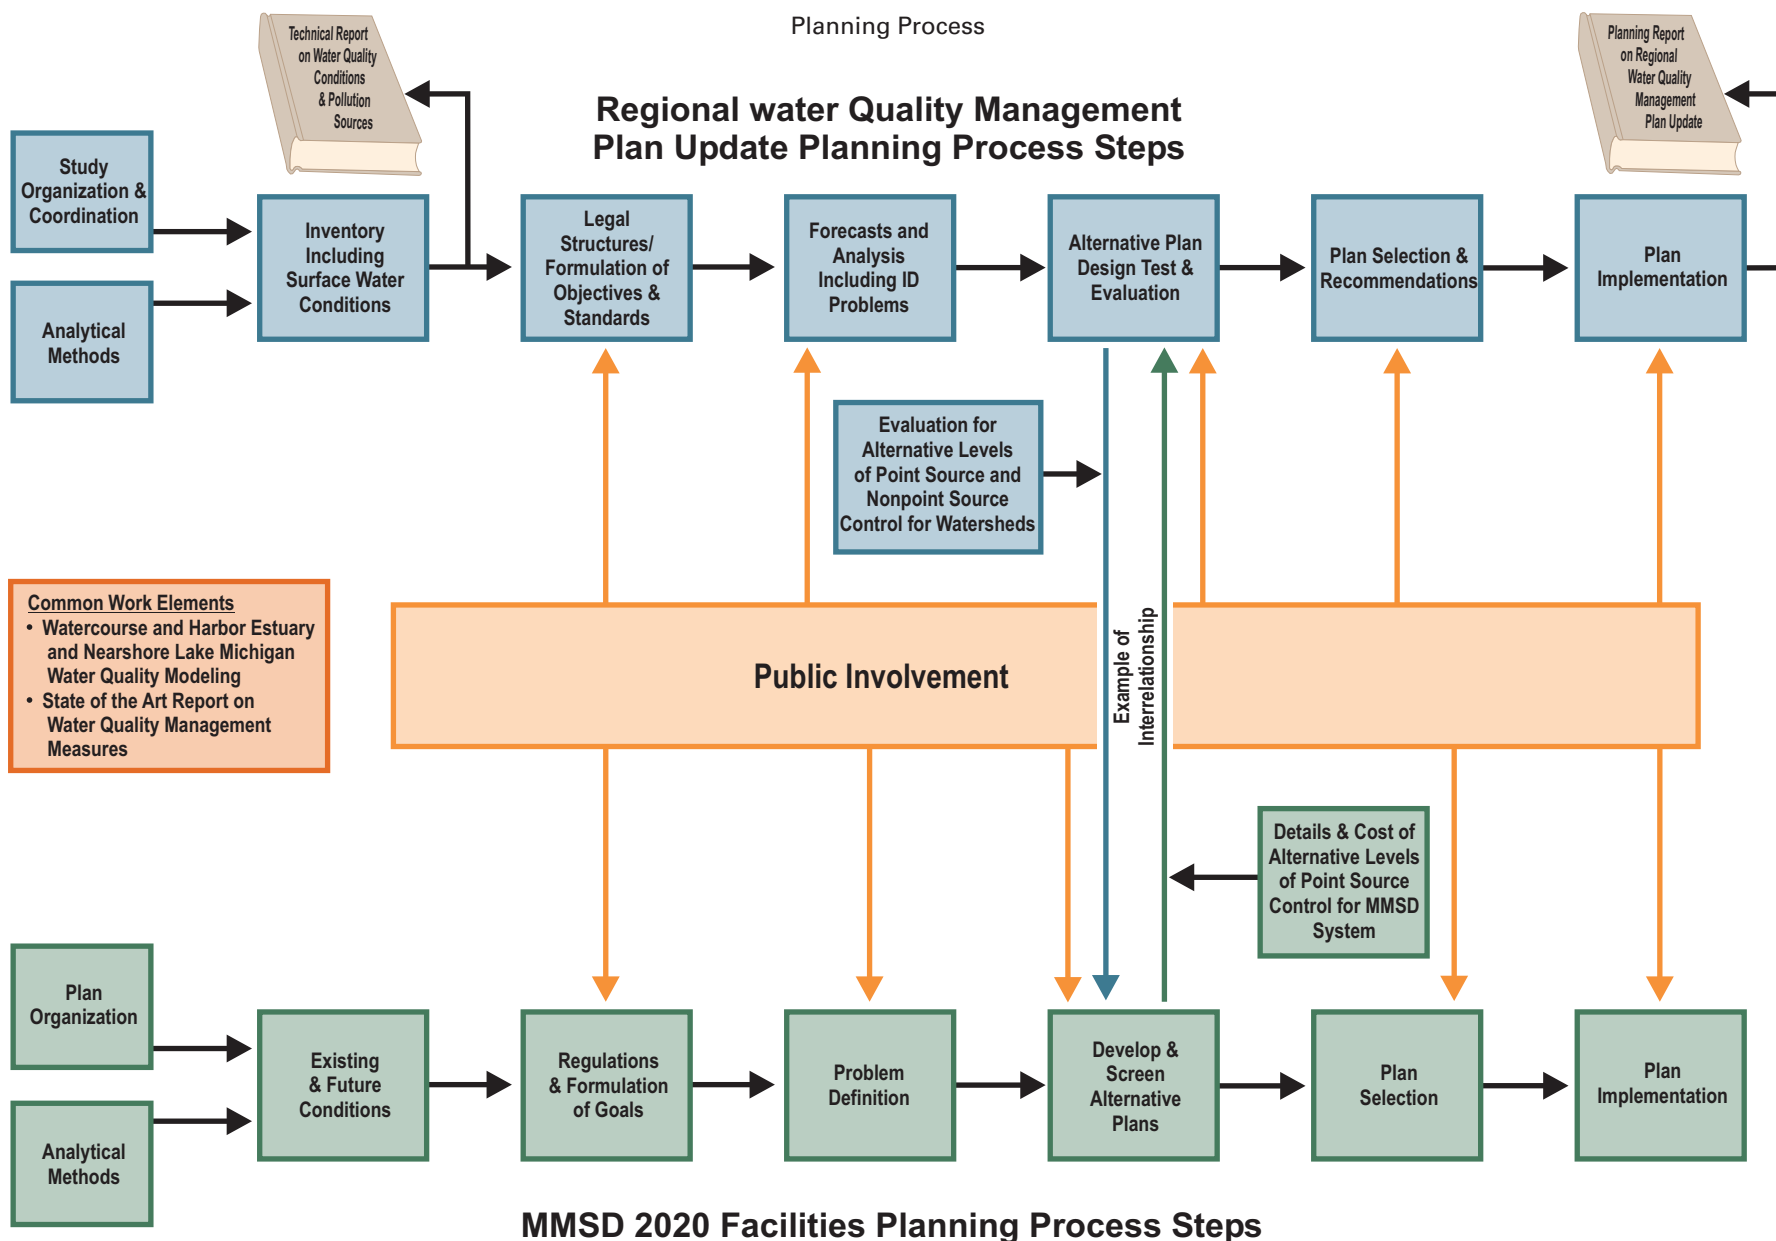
Planning Process

Technical Report on Water Quality Conditions & Pollution Sources

Regional water Quality Management Plan Update Planning Process Steps

Planning Report on Regional Water Quality Management Plan Update

Study Organization & Coordination

Analytical Methods

Inventory Including Surface Water Conditions

Legal Structures/ Formulation of Objectives & Standards

Forecasts and Analysis Including ID Problems

Alternative Plan Design Test & Evaluation

Plan Selection & Recommendations

Plan Implementation

Evaluation for Alternative Levels of Point Source and Nonpoint Source Control for Watersheds

Common Work Elements
• Watercourse and Harbor Estuary and Nearshore Lake Michigan Water Quality Modeling
• State of the Art Report on Water Quality Management Measures

Public Involvement

Example of Interrelationship

Details & Cost of Alternative Levels of Point Source Control for MMSD System

Plan Organization

Analytical Methods

Existing & Future Conditions

Regulations & Formulation of Goals

Problem Definition

Develop & Screen Alternative Plans

Plan Selection

Plan Implementation

MMSD 2020 Facilities Planning Process Steps